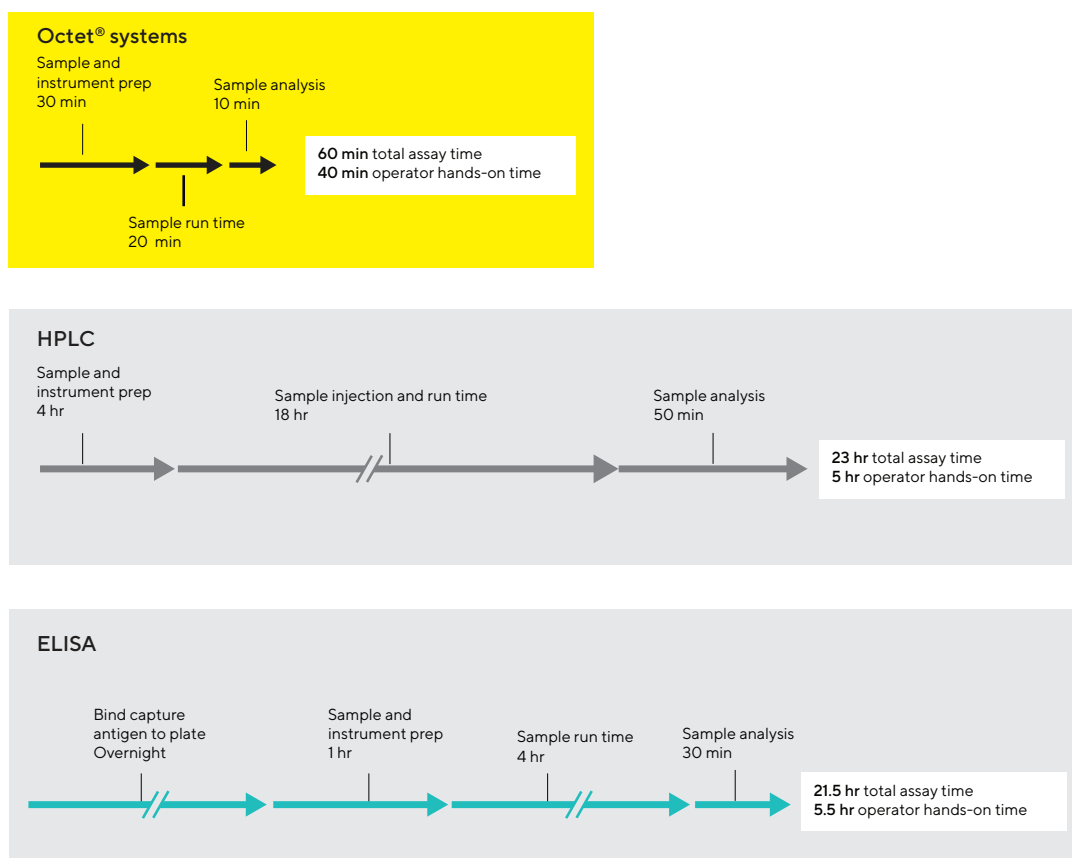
Octet® systems

Sample and instrument prep
30 min

Sample analysis
10 min

60 min total assay time
40 min operator hands-on time

Sample run time
20 min

HPLC

Sample and instrument prep
4 hr

Sample injection and run time
18 hr

Sample analysis
50 min

23 hr total assay time
5 hr operator hands-on time

ELISA

Bind capture antigen to plate
Overnight

Sample and instrument prep
1 hr

Sample run time
4 hr

Sample analysis
30 min

21.5 hr total assay time
5.5 hr operator hands-on time